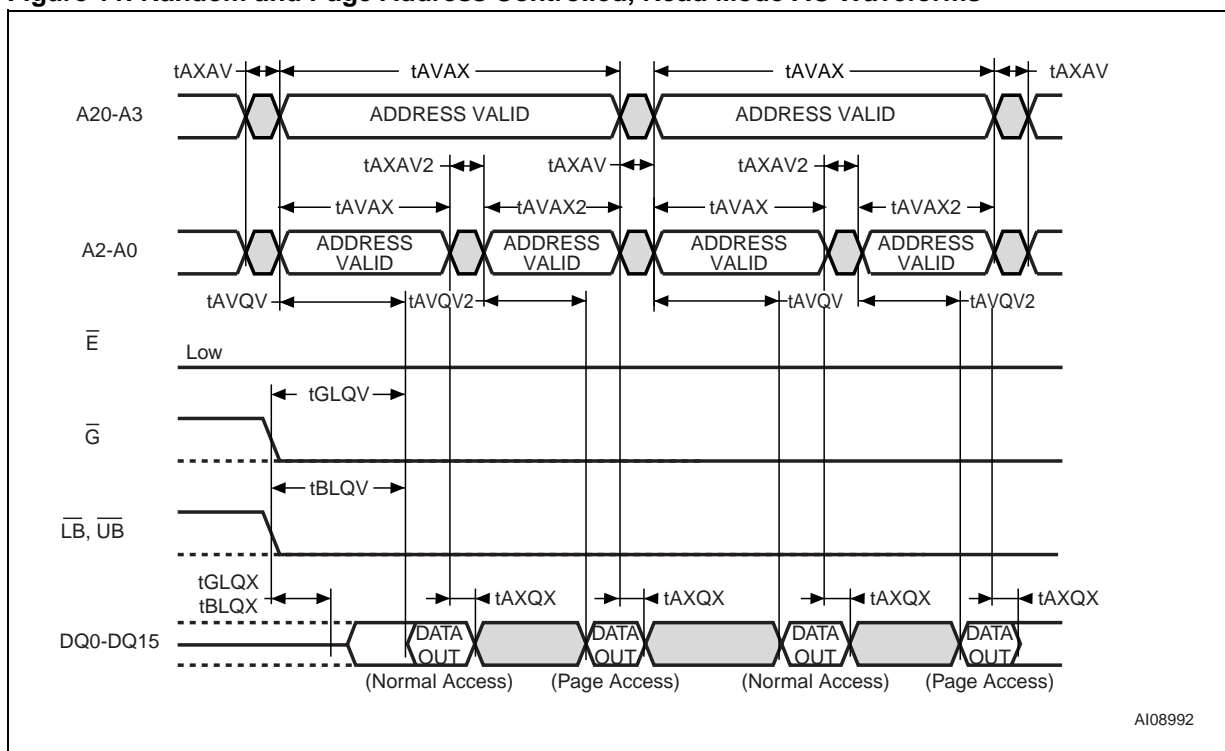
Figure 11. Random and Page Address Controlled, Read Mode AC Waveforms

tAXAV tAVAX tAVAX tAXAV

A20-A3 ADDRESS VALID ADDRESS VALID

tAXAV2 tAXAV tAXAV2

tAVAX tAVAX2 tAVAX tAVAX2

A2-A0 ADDRESS VALID ADDRESS VALID ADDRESS VALID ADDRESS VALID

tAVQV tAVQV2 tAVQV tAVQV2

$\overline{E}$ Low

tGLQV

$\overline{G}$

tBLQV

$\overline{LB}$, $\overline{UB}$

tGLQX tBLQX tAXQX tAXQX tAXQX tAXQX

DQ0-DQ15 DATA OUT DATA OUT DATA OUT DATA OUT

(Normal Access) (Page Access) (Normal Access) (Page Access)

AI08992